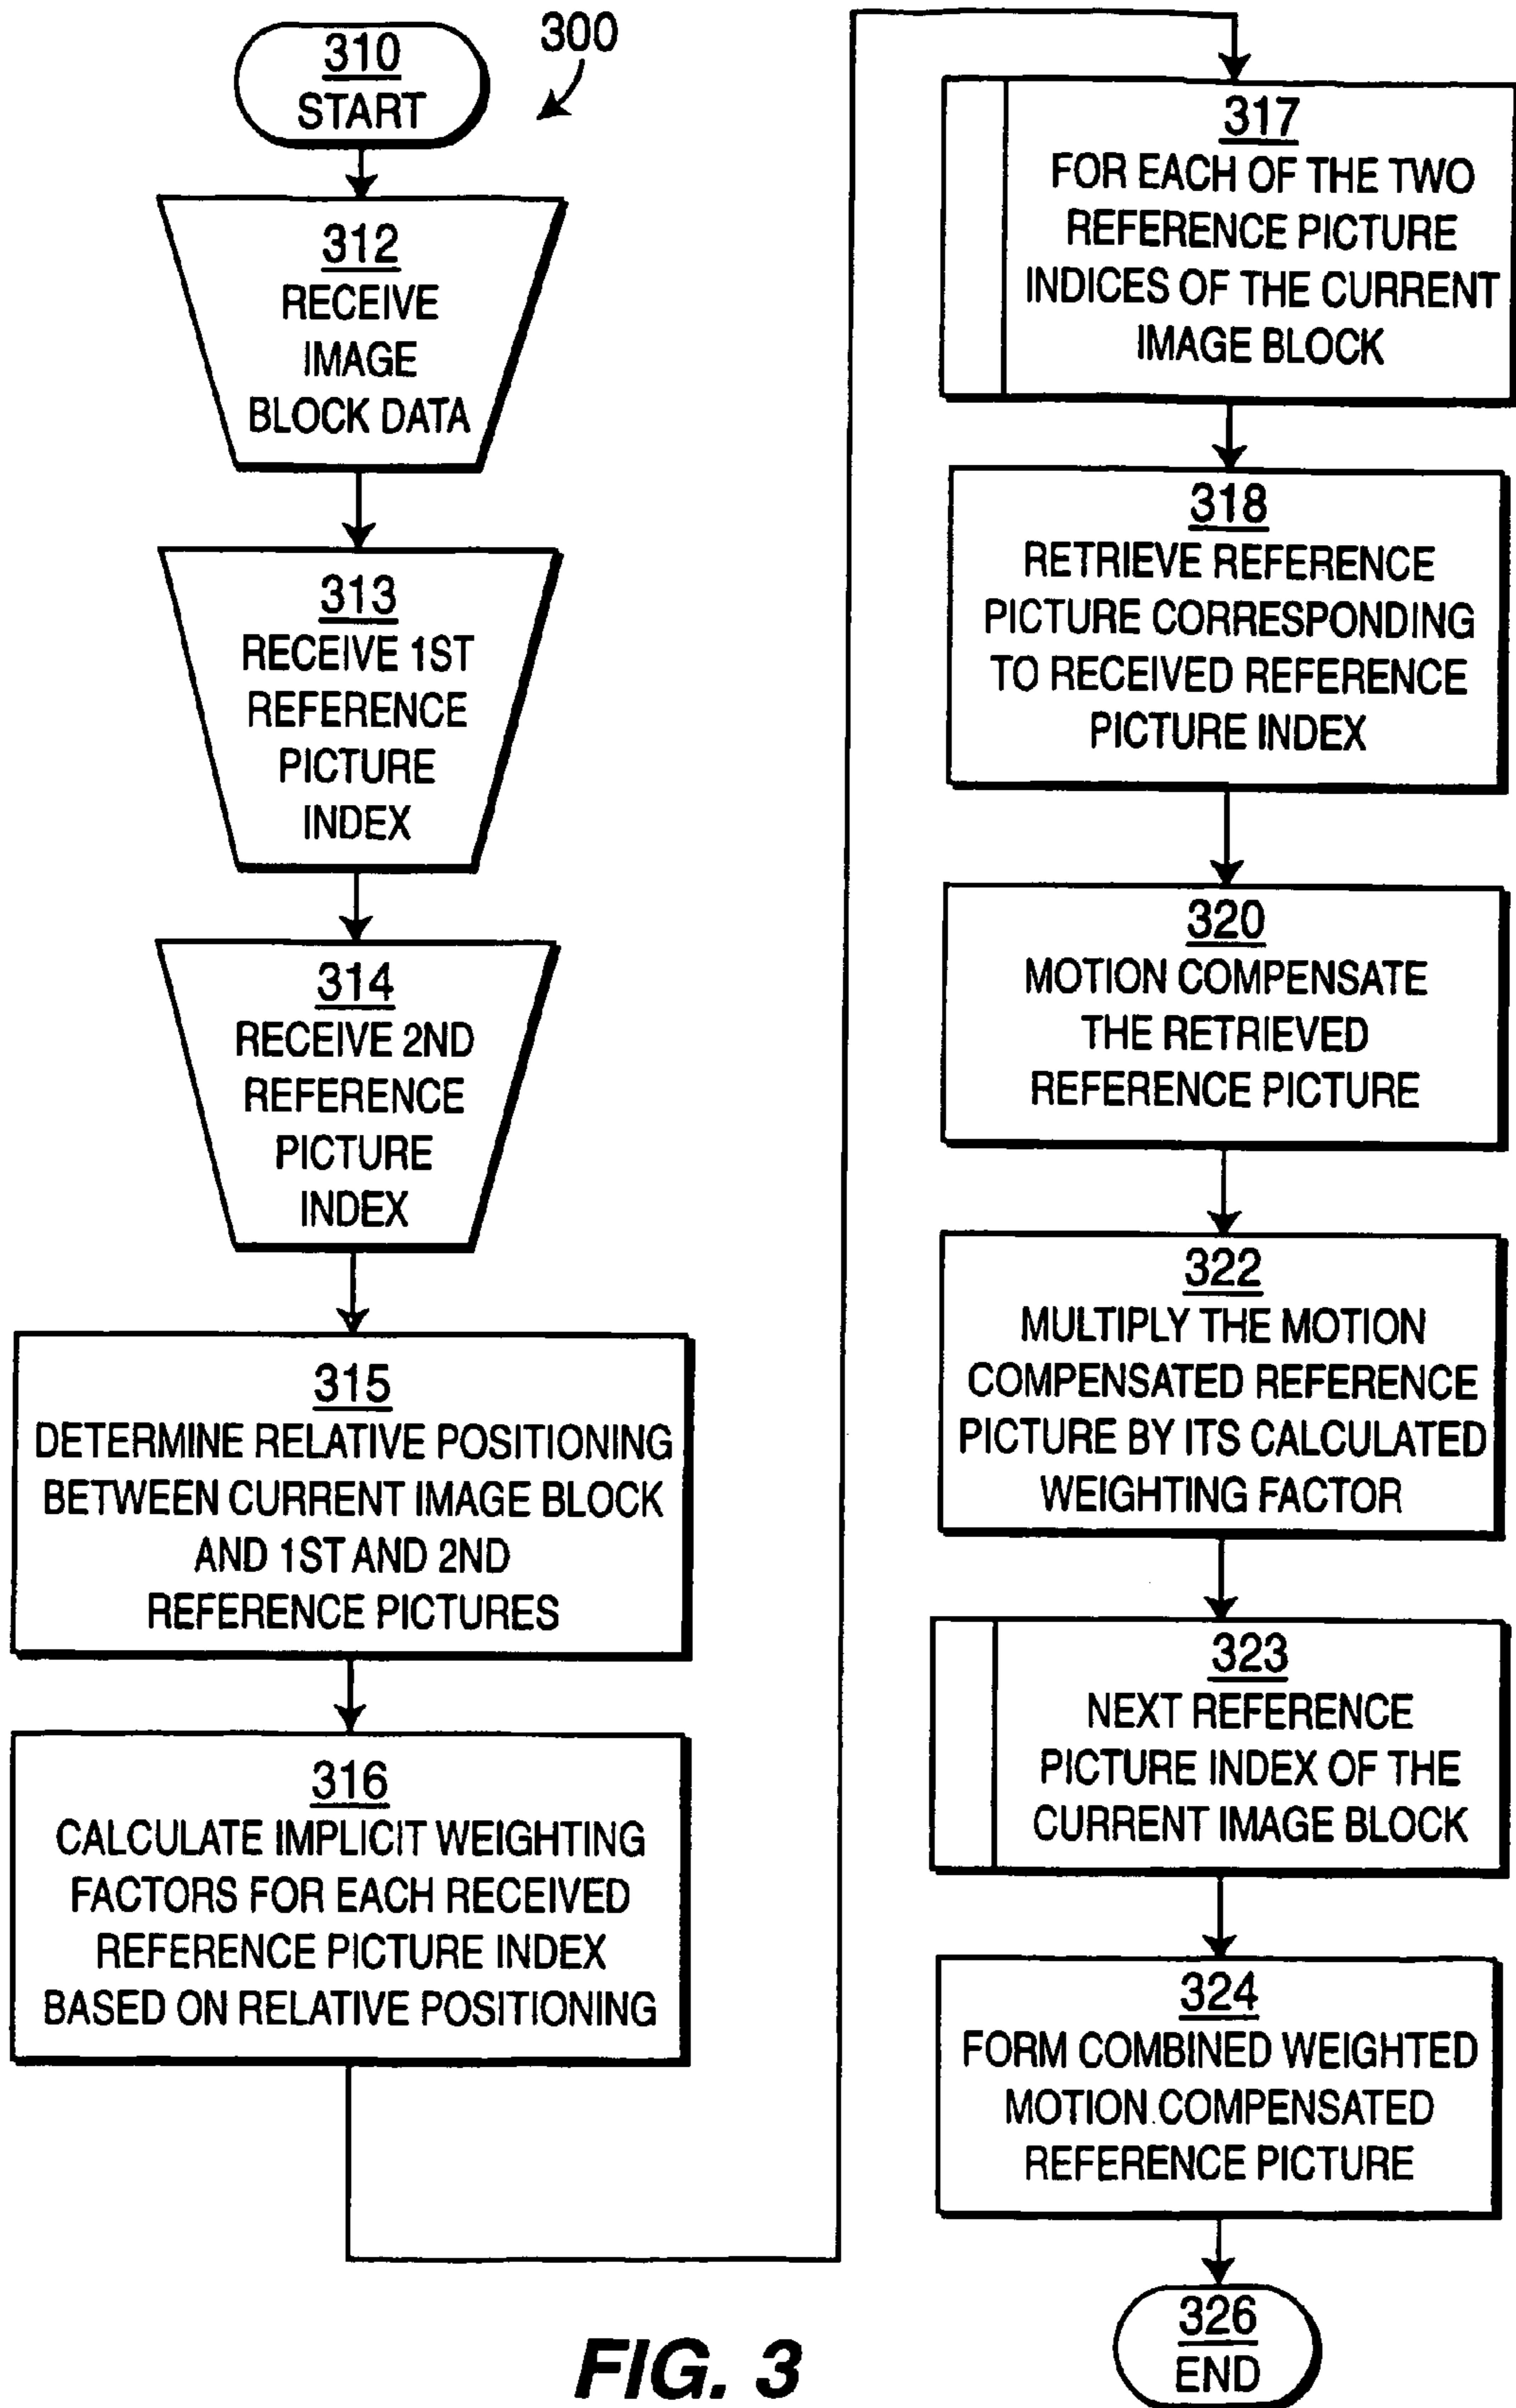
310
START

300

312
RECEIVE IMAGE BLOCK DATA

313
RECEIVE 1ST REFERENCE PICTURE INDEX

314
RECEIVE 2ND REFERENCE PICTURE INDEX

315
DETERMINE RELATIVE POSITIONING BETWEEN CURRENT IMAGE BLOCK AND 1ST AND 2ND REFERENCE PICTURES

316
CALCULATE IMPLICIT WEIGHTING FACTORS FOR EACH RECEIVED REFERENCE PICTURE INDEX BASED ON RELATIVE POSITIONING

317
FOR EACH OF THE TWO REFERENCE PICTURE INDICES OF THE CURRENT IMAGE BLOCK

318
RETRIEVE REFERENCE PICTURE CORRESPONDING TO RECEIVED REFERENCE PICTURE INDEX

320
MOTION COMPENSATE THE RETRIEVED REFERENCE PICTURE

322
MULTIPLY THE MOTION COMPENSATED REFERENCE PICTURE BY ITS CALCULATED WEIGHTING FACTOR

323
NEXT REFERENCE PICTURE INDEX OF THE CURRENT IMAGE BLOCK

324
FORM COMBINED WEIGHTED MOTION COMPENSATED REFERENCE PICTURE

326
END

FIG. 3